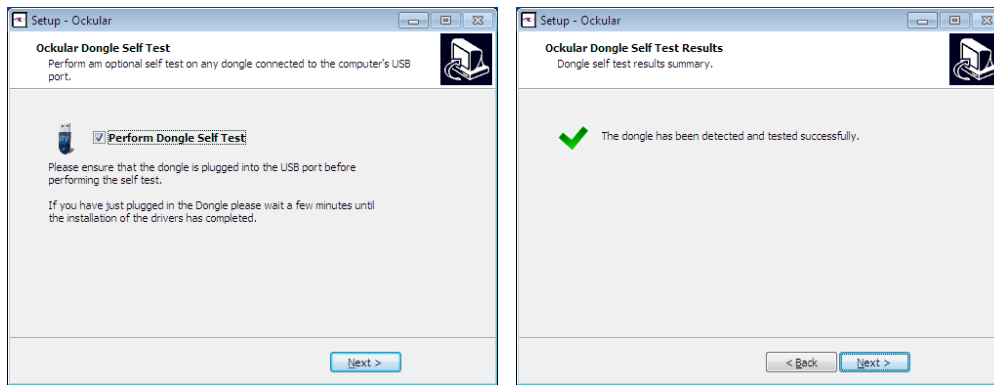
Setup - Ockular

Ockular Dongle Self Test
Perform am optional self test on any dongle connected to the computer's USB port.

Perform Dongle Self Test

Please ensure that the dongle is plugged into the USB port before performing the self test.

If you have just plugged in the Dongle please wait a few minutes until the installation of the drivers has completed.

Next >

Setup - Ockular

Ockular Dongle Self Test Results
Dongle self test results summary.

The dongle has been detected and tested successfully.

< Back

Next >